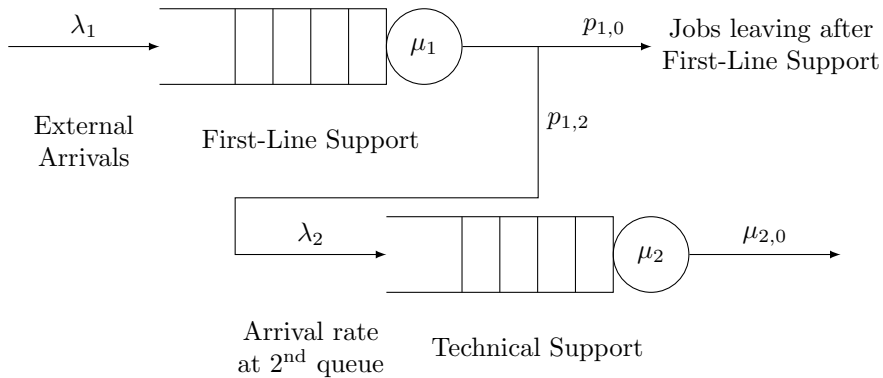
$\lambda_1$

$\mu_1$

$p_{1,0}$

Jobs leaving after First-Line Support

External Arrivals

First-Line Support

$p_{1,2}$

$\lambda_2$

$\mu_2$

$\mu_{2,0}$

Arrival rate at $2^{\text{nd}}$ queue

Technical Support